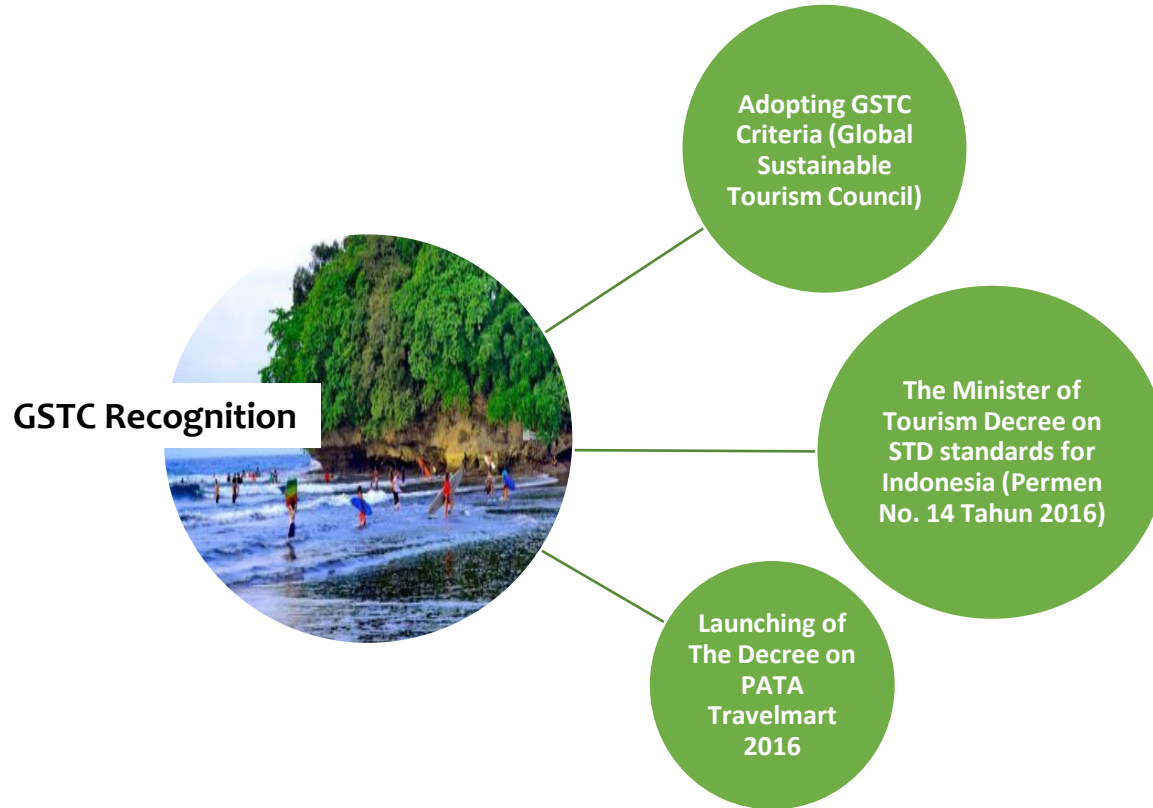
GSTC Recognition

Adopting GSTC Criteria (Global Sustainable Tourism Council)

The Minister of Tourism Decree on STD standards for Indonesia (Permen No. 14 Tahun 2016)

Launching of The Decree on PATA Travelmart 2016